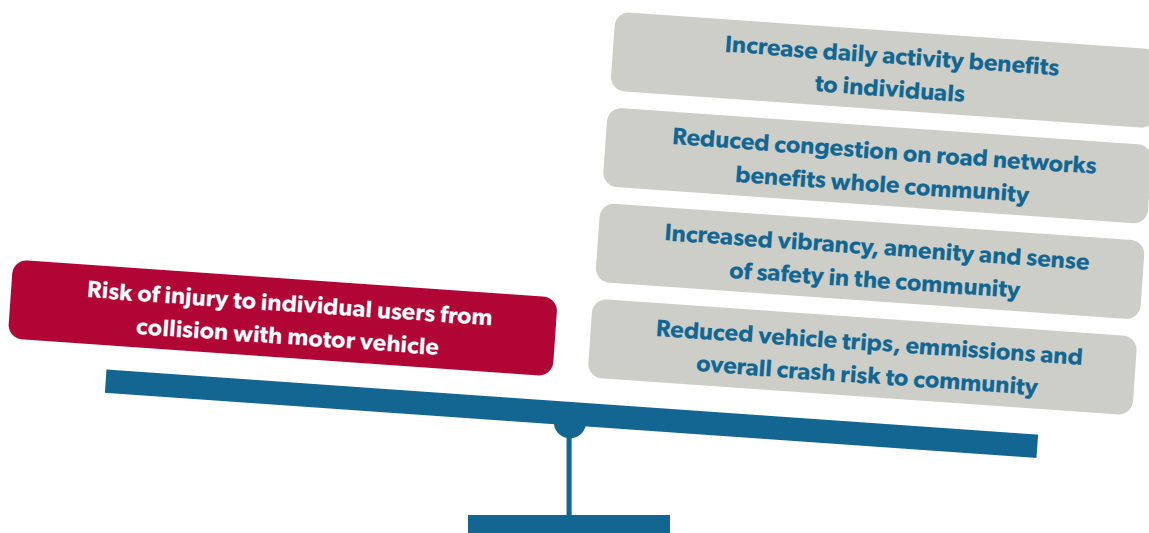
Risk of injury to individual users from collision with motor vehicle

Increase daily activity benefits to individuals

Reduced congestion on road networks benefits whole community

Increased vibrancy, amenity and sense of safety in the community

Reduced vehicle trips, emmissions and overall crash risk to community